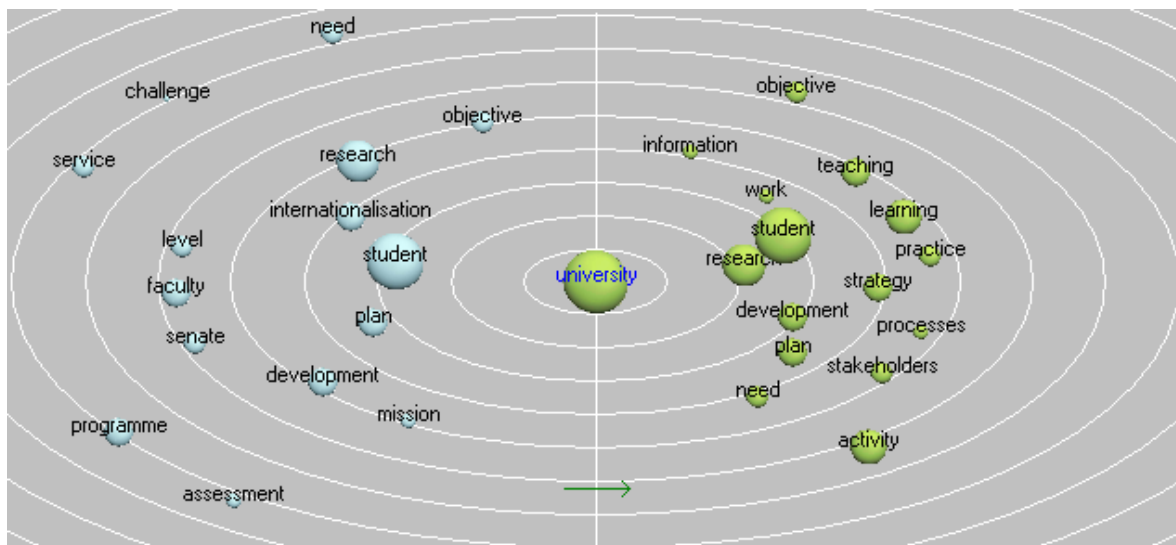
need
challenge
objective
service
research
internationalisation
level
student
faculty
plan
senate
development
mission
programme
assessment
university
objective
information
teaching
work
learning
student
research
practice
strategy
development
processes
plan
stakeholders
need
activity